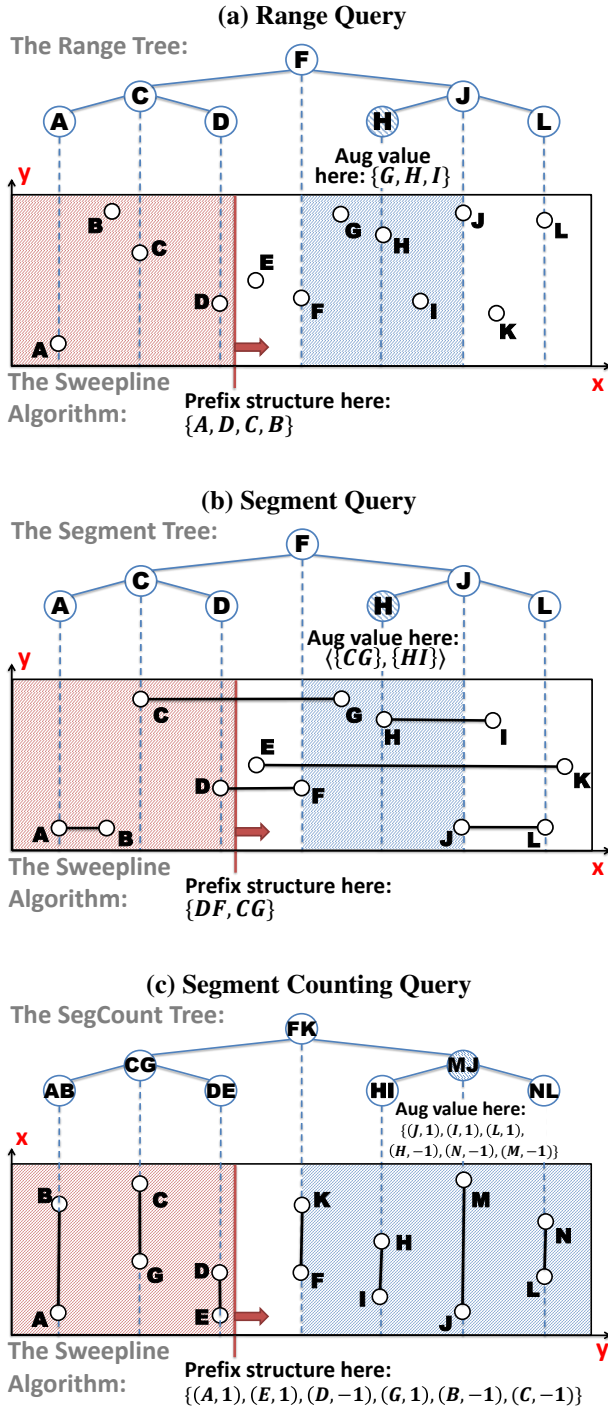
(a) Range Query

The Range Tree:

F
C
J
A
D
H
L

Aug value here: $\{G, H, I\}$

y
B
C
D
A
E
F
G
H
J
L
I
K
x

The Sweepline Algorithm:

Prefix structure here: $\{A, D, C, B\}$

(b) Segment Query

The Segment Tree:

F
C
J
A
D
H
L

Aug value here: $\langle\{CG\}, \{HI\}\rangle$

y
C
G
H
I
E
K
D
F
A
B
J
L
x

The Sweepline Algorithm:

Prefix structure here: $\{DF, CG\}$

(c) Segment Counting Query

The SegCount Tree:

FK
CG
MJ
AB
DE
HI
NL

Aug value here: $\{(J, 1), (I, 1), (L, 1), (H, -1), (N, -1), (M, -1)\}$

x
B
C
G
D
E
A
K
F
H
I
M
J
N
L
y

The Sweepline Algorithm:

Prefix structure here: $\{(A, 1), (E, 1), (D, -1), (G, 1), (B, -1), (C, -1)\}$